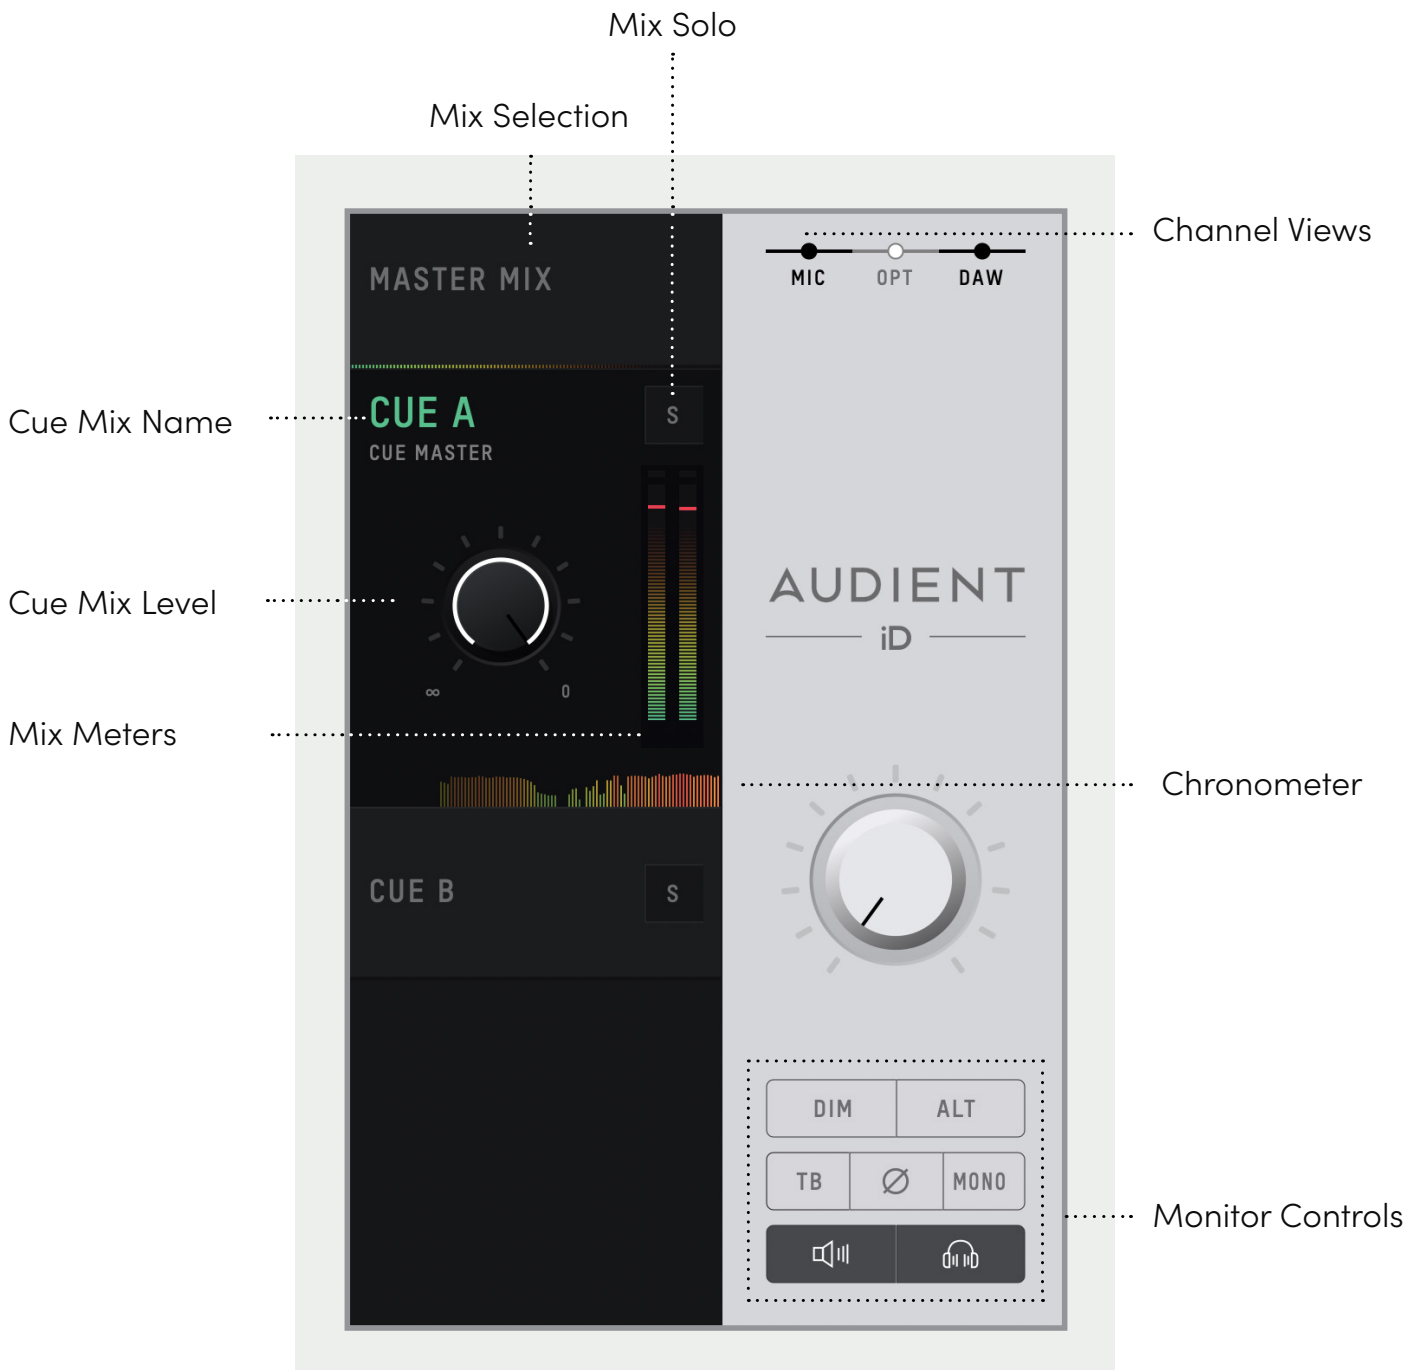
Mix Solo

Mix Selection

Channel Views

MASTER MIX

MIC OPT DAW

Cue Mix Name

CUE A

CUE MASTER

S

Cue Mix Level

∞ 0

AUDIENT

iD

Mix Meters

Chronometer

CUE B

S

DIM ALT

TB ∅ MONO

Monitor Controls